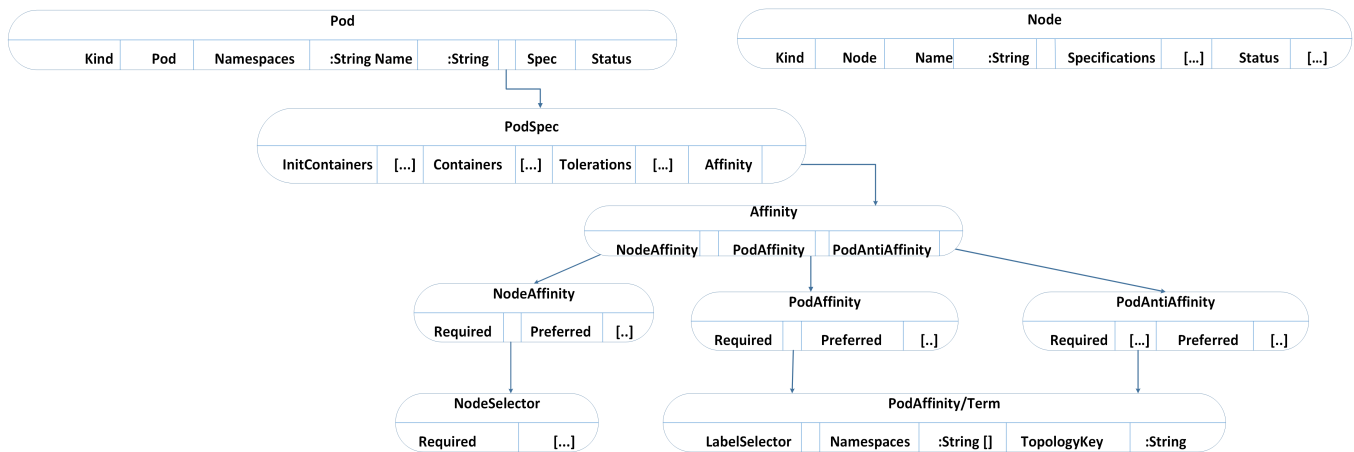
Pod

Kind | Pod | Namespaces | :String Name | :String | Spec | Status

Node

Kind | Node | Name | :String | Specifications | [...] | Status | [...]

PodSpec

InitContainers | [...] | Containers | [...] | Tolerations | [...] | Affinity

Affinity

NodeAffinity | PodAffinity | PodAntiAffinity

NodeAffinity

Required | Preferred | [..]

PodAffinity

Required | Preferred | [..]

PodAntiAffinity

Required | [...] | Preferred | [..]

NodeSelector

Required | [...]

PodAffinity/Term

LabelSelector | Namespaces | :String [] | TopologyKey | :String